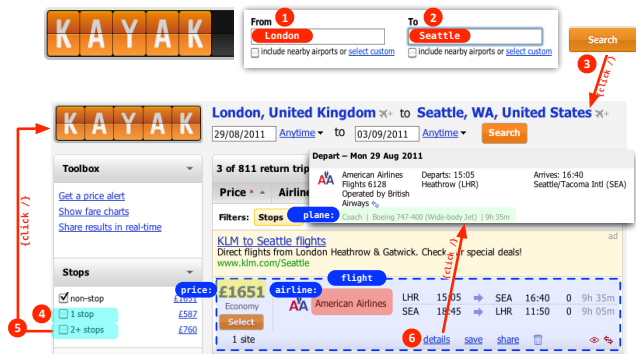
KAYAK

From 1
London
include nearby airports or select custom

To 2
Seattle
include nearby airports or select custom

Search

3
{click !}

KAYAK

London, United Kingdom to Seattle, WA, United States

29/08/2011 Anytime to 03/09/2011 Anytime Search

{click !}

Toolbox

Get a price alert
Show fare charts
Share results in real-time

Stops

4
non-stop £1651
1 stop £587
2+ stops £760

5

3 of 811 return trip

Price Airline

Filters: Stops

plane:

Depart – Mon 29 Aug 2011

American Airlines
Flights 6128
Operated by British Airways

Departs: 15:05
Heathrow (LHR)

Arrives: 16:40
Seattle/Tacoma Intl (SEA)

Coach | Boeing 747-400 (Wide-body Jet) 9h 35m

KLM to Seattle flights
Direct flights from London Heathrow & Gatwick. Check our special deals!
www.klm.com/Seattle

ad

{click !}

flight

price:
£1651
Economy
Select
1 site

airline:
American Airlines

LHR 15:05 SEA 16:40 0 9h 35m
SEA 18:15 LHR 11:50 0 9h 35m

6 details save share